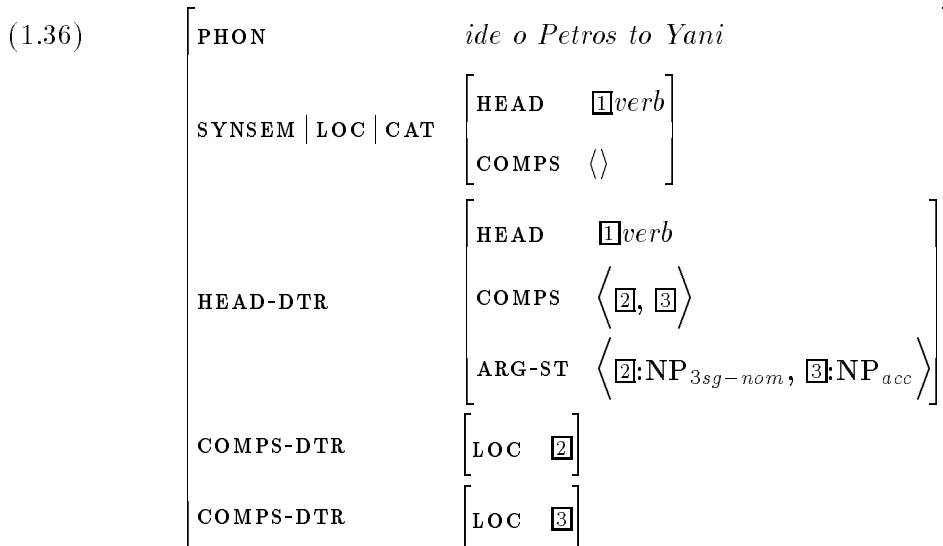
(1.36)

PHON ide o Petros to Yani

SYNSEM | LOC | CAT

| HEAD | 1 verb |
|---|---|
| COMPS | $\langle\rangle$ |

HEAD-DTR

| HEAD | 1 verb |
|---|---|
| COMPS | $\langle$ 2, 3 $\rangle$ |
| ARG-ST | $\langle$ 2:$NP_{3sg-nom}$, 3:$NP_{acc}$ $\rangle$ |

COMPS-DTR

| LOC | 2 |
|---|---|

COMPS-DTR

| LOC | 3 |
|---|---|